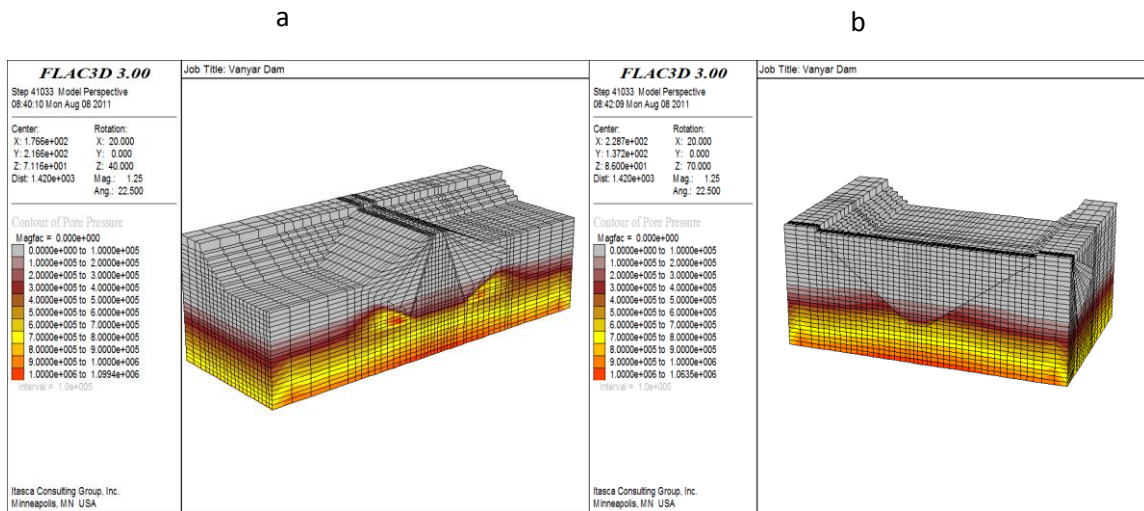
a

FLAC3D 3.00
Step 41033 Model Perspective
08:40:10 Mon Aug 08 2011

Center:
X: 1.766e+002
Y: 2.166e+002
Z: 7.116e+001
Dist: 1.420e+003

Rotation:
X: 20.000
Y: 0.000
Z: 40.000
Mag.: 1.25
Ang.: 22.500

Contour of Pore Pressure
Magfac = 0.000e+000
0.0000e+000 to 1.0000e+005
1.0000e+005 to 2.0000e+005
2.0000e+005 to 3.0000e+005
3.0000e+005 to 4.0000e+005
4.0000e+005 to 5.0000e+005
5.0000e+005 to 6.0000e+005
6.0000e+005 to 7.0000e+005
7.0000e+005 to 8.0000e+005
8.0000e+005 to 9.0000e+005
9.0000e+005 to 1.0000e+006
1.0000e+006 to 1.0994e+006
Interval = 1.0e+005

Itasca Consulting Group, Inc.
Minneapolis, MN USA

Job Title: Vanyar Dam

b

FLAC3D 3.00
Step 41033 Model Perspective
08:42:09 Mon Aug 08 2011

Center:
X: 2.287e+002
Y: 1.372e+002
Z: 8.600e+001
Dist: 1.420e+003

Rotation:
X: 20.000
Y: 0.000
Z: 70.000
Mag.: 1.25
Ang.: 22.500

Contour of Pore Pressure
Magfac = 0.000e+000
0.0000e+000 to 1.0000e+005
1.0000e+005 to 2.0000e+005
2.0000e+005 to 3.0000e+005
3.0000e+005 to 4.0000e+005
4.0000e+005 to 5.0000e+005
5.0000e+005 to 6.0000e+005
6.0000e+005 to 7.0000e+005
7.0000e+005 to 8.0000e+005
8.0000e+005 to 9.0000e+005
9.0000e+005 to 1.0000e+006
1.0000e+006 to 1.0635e+006
Interval = 1.0e+005

Itasca Consulting Group, Inc.
Minneapolis, MN USA

Job Title: Vanyar Dam